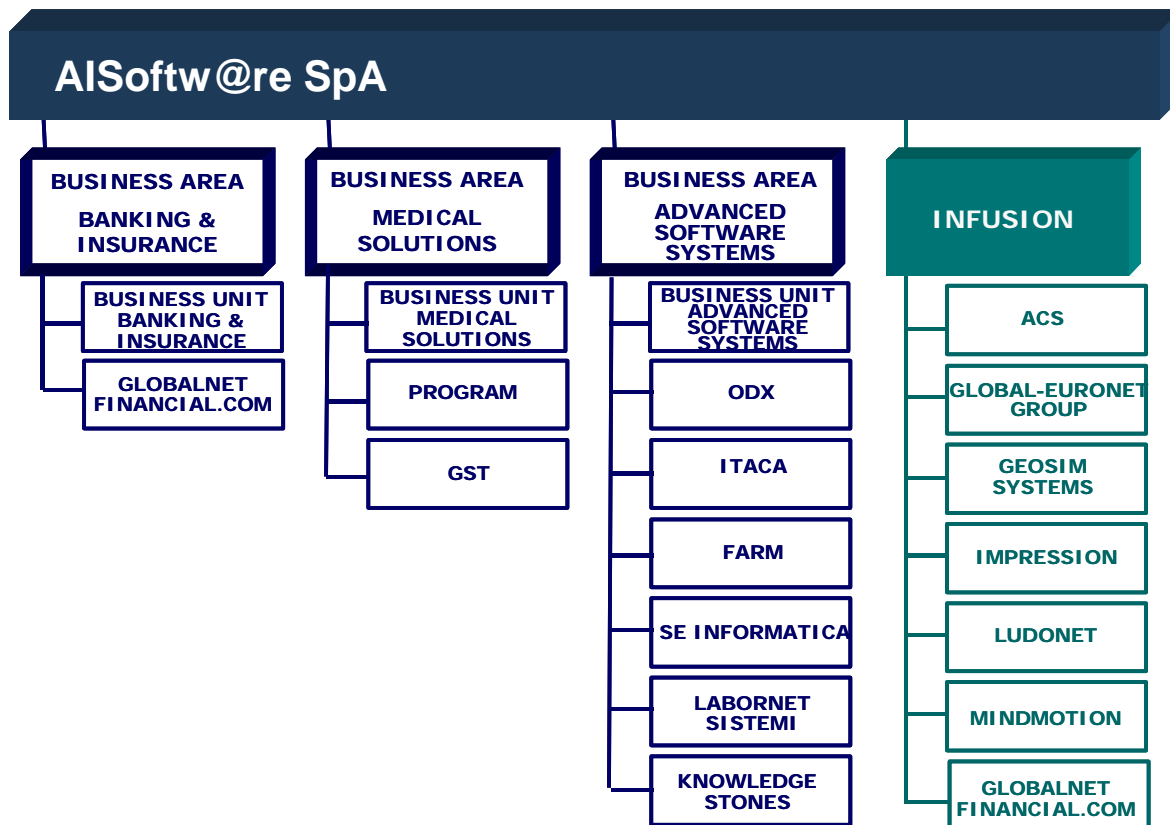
AISoftw@re SpA

BUSINESS AREA
BANKING & INSURANCE

BUSINESS UNIT BANKING & INSURANCE

GLOBALNET FINANCIAL.COM

BUSINESS AREA
MEDICAL SOLUTIONS

BUSINESS UNIT MEDICAL SOLUTIONS

PROGRAM

GST

BUSINESS AREA
ADVANCED SOFTWARE SYSTEMS

BUSINESS UNIT ADVANCED SOFTWARE SYSTEMS

ODX

ITACA

FARM

SE INFORMATICA

LABORNET SISTEMI

KNOWLEDGE STONES

INFUSION

ACS

GLOBAL-EURONET GROUP

GEOSIM SYSTEMS

IMPRESSION

LUDONET

MINDMOTION

GLOBALNET FINANCIAL.COM